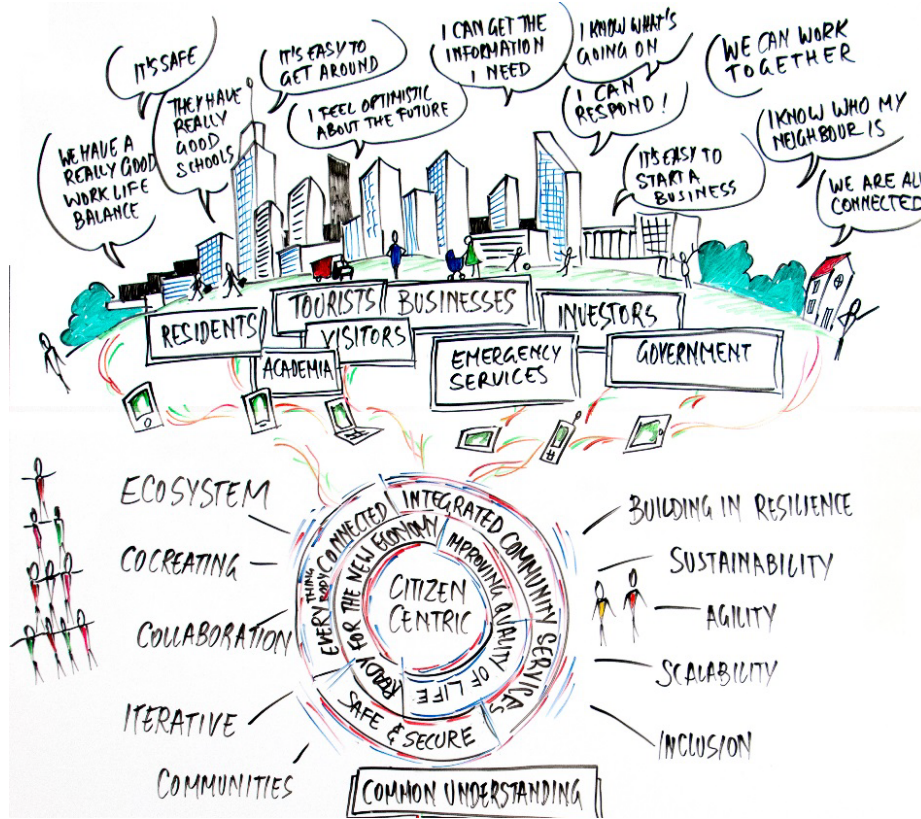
IT'S SAFE

WE HAVE A REALLY GOOD WORK LIFE BALANCE

THEY HAVE REALLY GOOD SCHOOLS

IT'S EASY TO GET AROUND

I FEEL OPTIMISTIC ABOUT THE FUTURE

I CAN GET THE INFORMATION I NEED

I KNOW WHAT'S GOING ON

I CAN RESPOND!

WE CAN WORK TOGETHER

I KNOW WHO MY NEIGHBOUR IS

IT'S EASY TO START A BUSINESS

WE ARE ALL CONNECTED

RESIDENTS

TOURISTS

BUSINESSES

VISITORS

INVESTORS

ACADEMIA

EMERGENCY SERVICES

GOVERNMENT

ECOSYSTEM

COCREATING

COLLABORATION

ITERATIVE

COMMUNITIES

EVERY THING BODY CONNECTED

INTEGRATED COMMUNITY SERVICES

READY FOR THE NEW ECONOMY

IMPROVING QUALITY OF LIFE

SAFE & SECURE

CITIZEN CENTRIC

BUILDING IN RESILIENCE

SUSTAINABILITY

AGILITY

SCALABILITY

INCLUSION

COMMON UNDERSTANDING